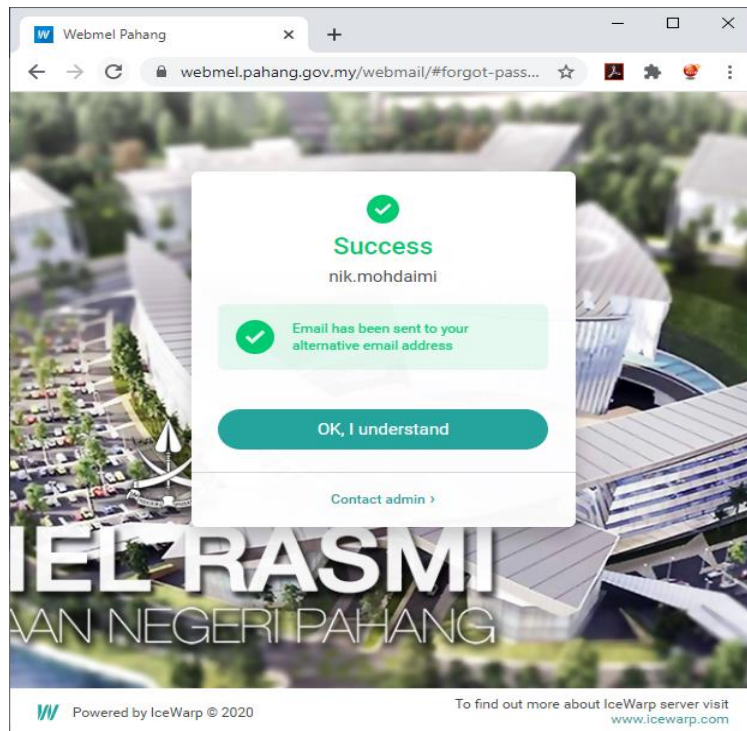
W Webmel Pahang ×
+

webmel.pahang.gov.my/webmail/#forgot-pass...

Success

nik.mohdaimi

Email has been sent to your alternative email address

OK, I understand

Contact admin ›

IEL RASMI

VAN NEGERI PAHANG

Powered by IceWarp © 2020

To find out more about IceWarp server visit www.icewarp.com